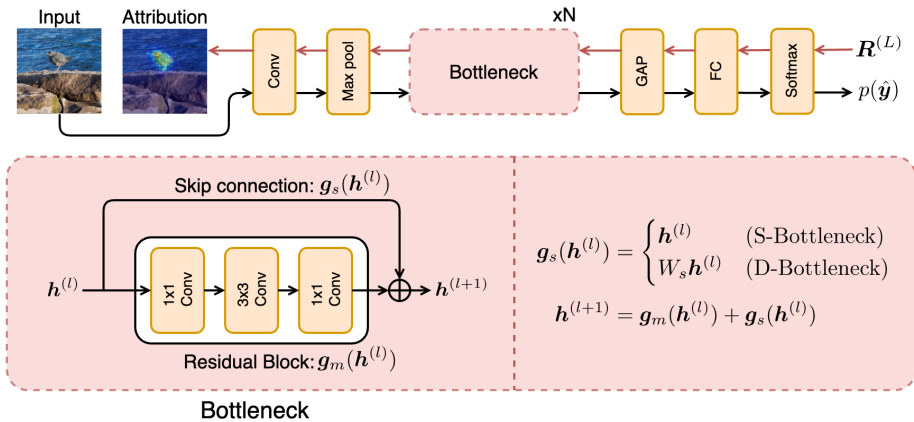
Input

Attribution

xN

Conv

Max pool

Bottleneck

GAP

FC

Softmax

$\boldsymbol{R}^{(L)}$

$p(\hat{\boldsymbol{y}})$

Skip connection: $\boldsymbol{g}_s(\boldsymbol{h}^{(l)})$

$\boldsymbol{h}^{(l)}$

1x1 Conv

3x3 Conv

1x1 Conv

$\boldsymbol{h}^{(l+1)}$

Residual Block: $\boldsymbol{g}_m(\boldsymbol{h}^{(l)})$

$\boldsymbol{g}_s(\boldsymbol{h}^{(l)}) = \begin{cases} \boldsymbol{h}^{(l)} & \text{(S-Bottleneck)} \\ W_s\boldsymbol{h}^{(l)} & \text{(D-Bottleneck)} \end{cases}$

$\boldsymbol{h}^{(l+1)} = \boldsymbol{g}_m(\boldsymbol{h}^{(l)}) + \boldsymbol{g}_s(\boldsymbol{h}^{(l)})$

Bottleneck